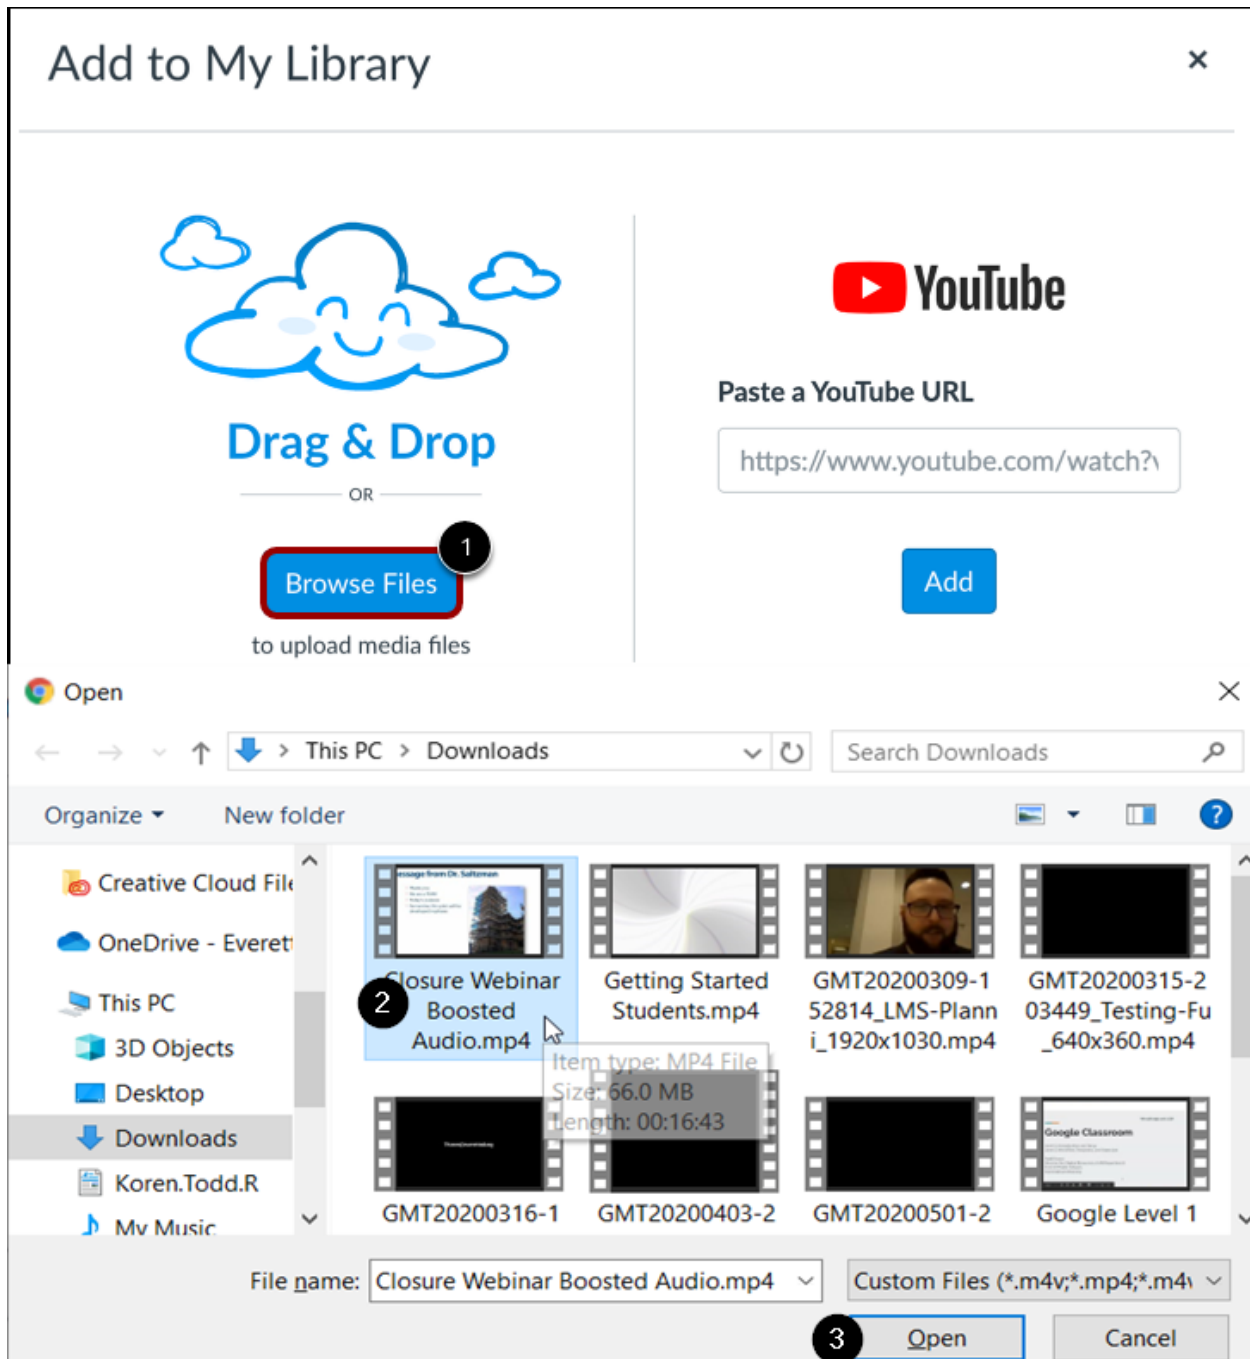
Add to My Library

×

Drag & Drop

OR

Browse Files

1

to upload media files

YouTube

Paste a YouTube URL

https://www.youtube.com/watch?v

Add

Open

×

This PC > Downloads

Search Downloads

Organize ▾ New folder

?

Creative Cloud File

OneDrive - Everett

This PC

3D Objects

Desktop

Downloads

Koren.Todd.R

My Music

Closure Webinar Boosted Audio.mp4

2

Getting Started Students.mp4

GMT20200309-152814_LMS-Planni_1920x1030.mp4

GMT20200315-203449_Testing-Fu_640x360.mp4

Item type: MP4 File
Size: 66.0 MB
Length: 00:16:43

GMT20200316-1

GMT20200403-2

GMT20200501-2

Google Level 1

File name: Closure Webinar Boosted Audio.mp4

Custom Files (*.m4v;*.mp4;*.m4v

3

Open

Cancel